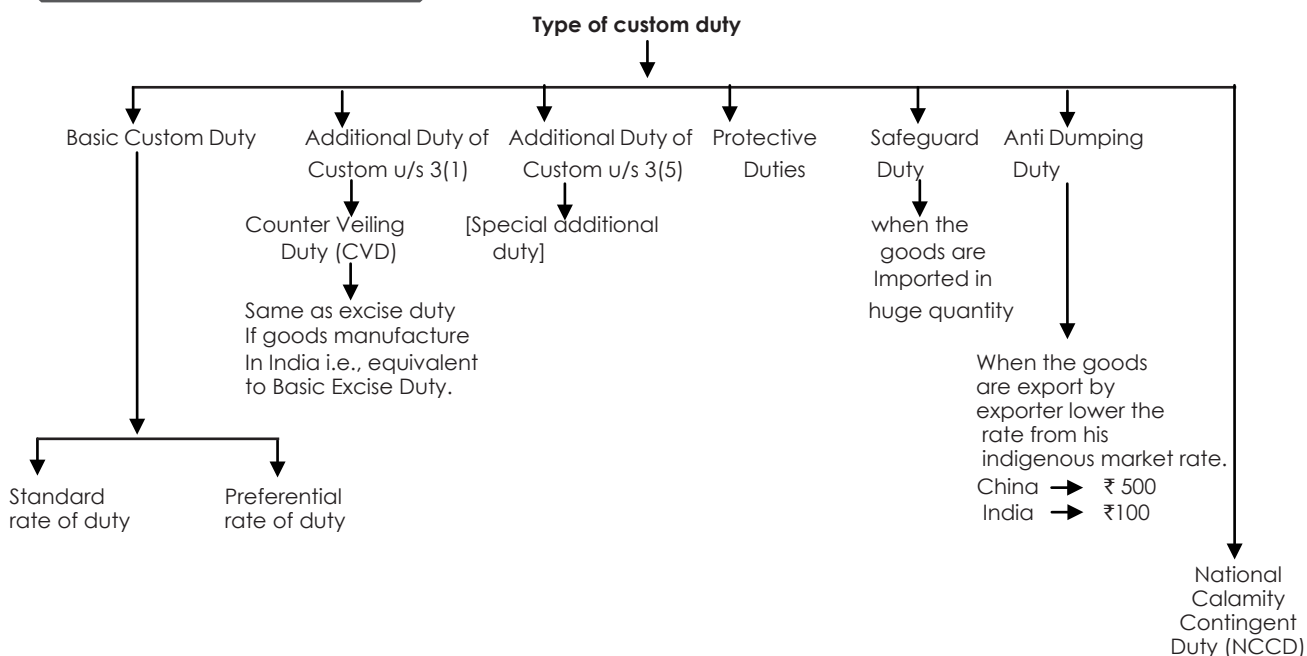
Type of custom duty

Basic Custom Duty

Standard rate of duty

Preferential rate of duty

Additional Duty of Custom u/s 3(1)

Counter Veiling Duty (CVD)

Same as excise duty If goods manufacture In India i.e., equivalent to Basic Excise Duty.

Additional Duty of Custom u/s 3(5)

[Special additional duty]

Protective Duties

Safeguard Duty

when the goods are Imported in huge quantity

Anti Dumping Duty

When the goods are export by exporter lower the rate from his indigenous market rate.

China → ₹ 500

India → ₹100

National Calamity Contingent Duty (NCCD)